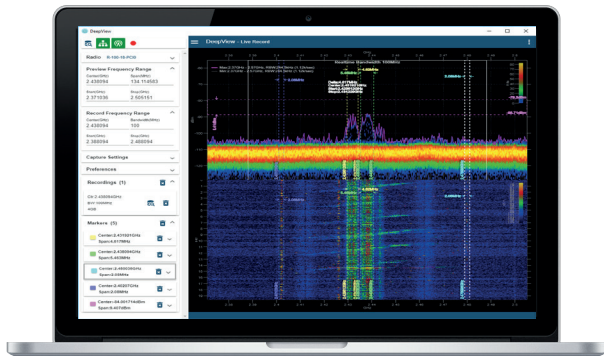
DeepView

Radio

Preview Frequency Range

2.438094

2.371036

Record Frequency Range

2.438094

100

2.388094

Capture Settings

Preferences

Recordings (1)

Markers (5)

DeepView - Live Record

Realtime Bandwidth 100MHz